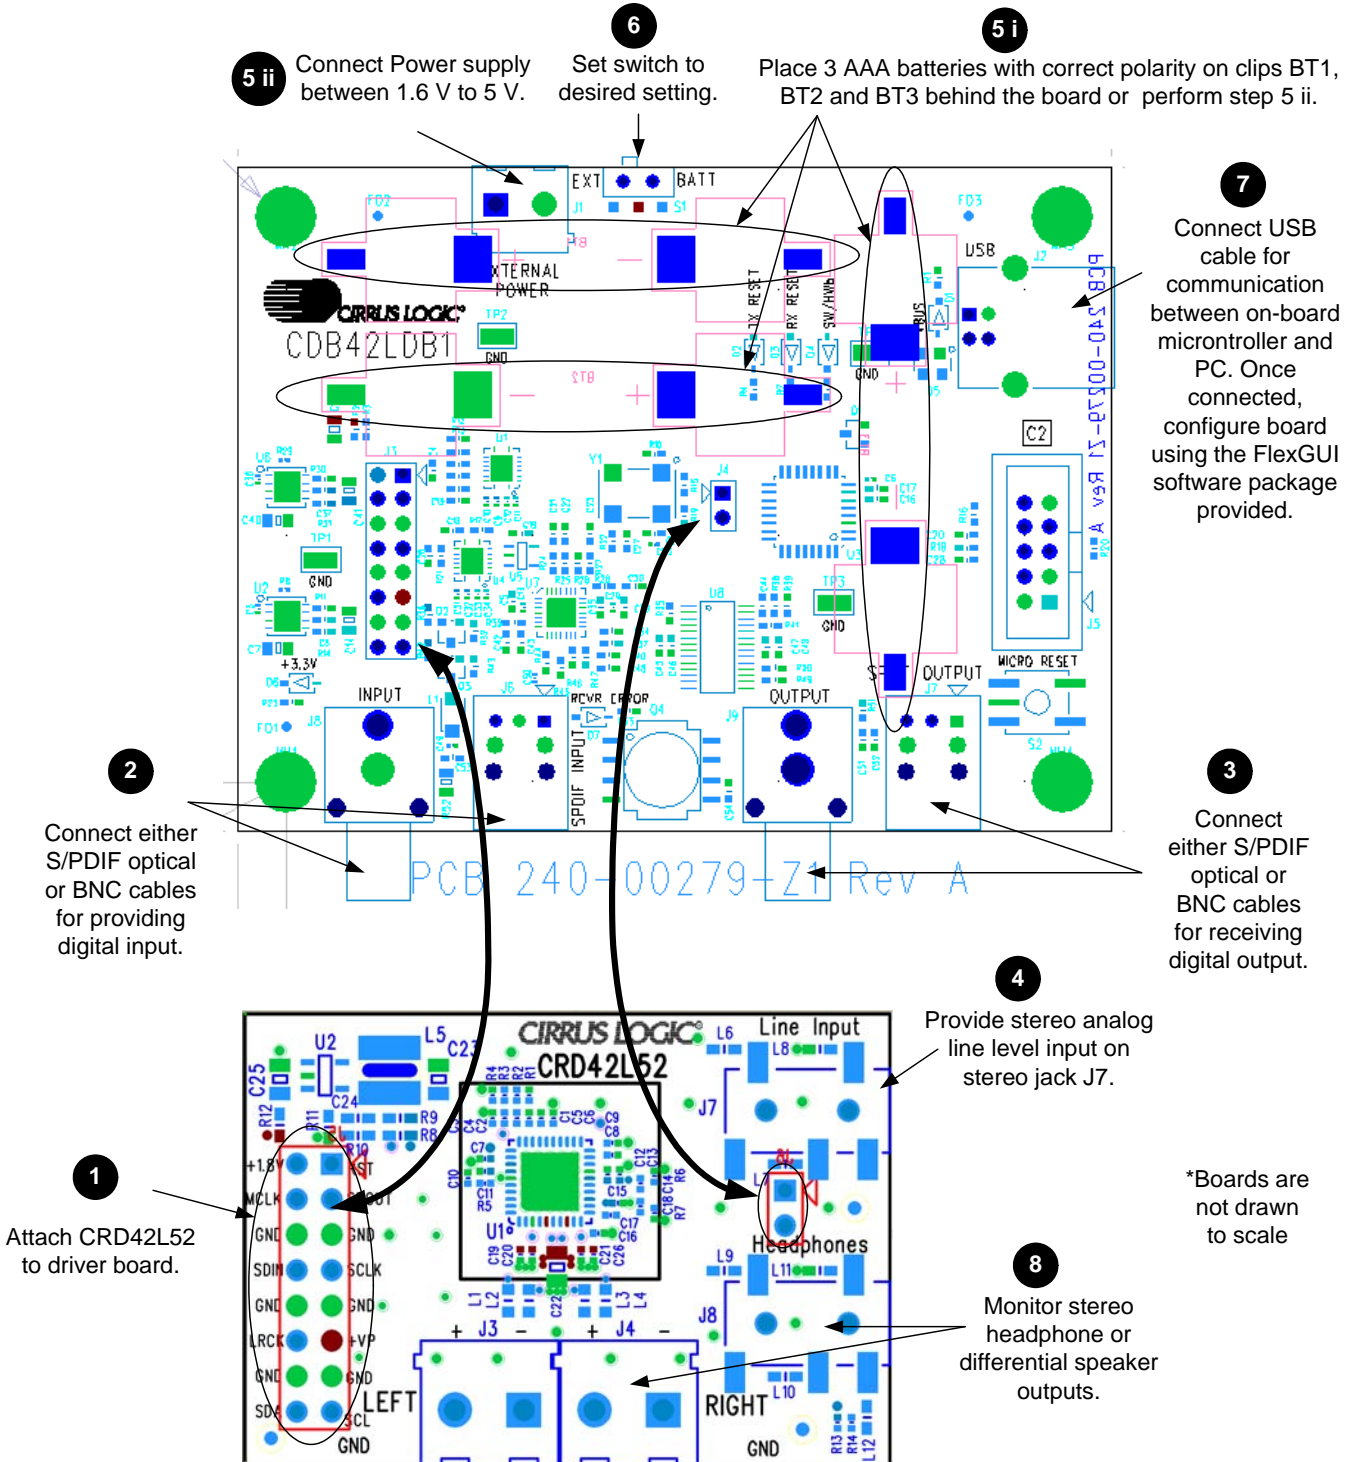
5 ii
Connect Power supply between 1.6 V to 5 V.

6
Set switch to desired setting.

5 i
Place 3 AAA batteries with correct polarity on clips BT1, BT2 and BT3 behind the board or perform step 5 ii.

EXT BATT
J1 S1
FD2 FD3
EXTERNAL POWER
CIRRUS LOGIC
CDB42LDB1
TP2
GND
TX RESET RX RESET SW/HWB
USB
J2
GND
PCB 240-00279-Z1 Rev A

7
Connect USB cable for communication between on-board microntroller and PC. Once connected, configure board using the FlexGUI software package provided.

C2
J3
J4
TP1
GND
U2
TP3
GND
J5
+3.3V
MICRO RESET
INPUT
J6
RCVR ERROR
OUTPUT
J7
OUTPUT
J8
J9
SPDIF INPUT
S2

2
Connect either S/PDIF optical or BNC cables for providing digital input.

3
Connect either S/PDIF optical or BNC cables for receiving digital output.

PCB 240-00279-Z1 Rev A

4
Provide stereo analog line level input on stereo jack J7.

U2 L5 C25 C23 C24 R12 R11 R9 R8 R10
CIRRUS LOGIC
CRD42L52
L6 Line Input L8
J7
+1.8V MCLK GND SDIN GND LRCK GND SDA
RST GND SCLK GND +VP GND SCL
C7 C10 C11 R5 U1 C19 C20 C22 C21 C26 C17 C16 C15 C12 C13 C14 R6 R7 C18 C9 C8
Headphones
L9 L11
J8
L1 L2 L3 L4
+ J3 - + J4 -
LEFT
RIGHT
L10
GND
R13 R14 L12

1
Attach CRD42L52 to driver board.

*Boards are not drawn to scale

8
Monitor stereo headphone or differential speaker outputs.